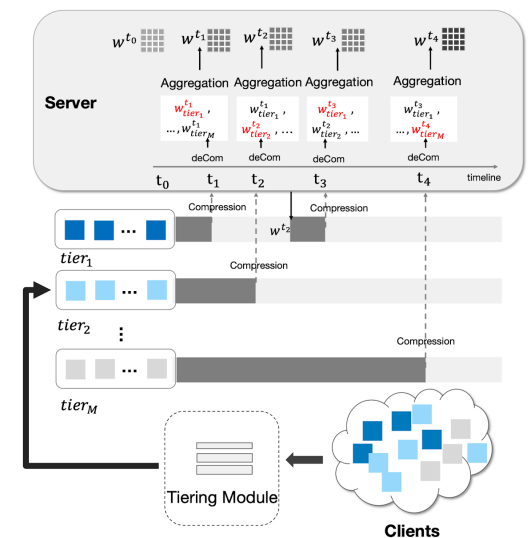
$w^{t_0}$ $w^{t_1}$ $w^{t_2}$ $w^{t_3}$ $w^{t_4}$

Aggregation Aggregation Aggregation Aggregation

Server

$w^{t_1}_{tier_1}$, $\dots, w^{t_1}_{tier_M}$

$w^{t_1}_{tier_1}$, $w^{t_2}_{tier_2}, \dots$

$w^{t_3}_{tier_1}$, $w^{t_2}_{tier_2}, \dots$

$w^{t_3}_{tier_1}$, $\dots, w^{t_4}_{tier_M}$

deCom deCom deCom deCom

$t_0$ $t_1$ $t_2$ $t_3$ $t_4$ timeline

Compression

$w^{t_2}$

Compression

$tier_1$

Compression

$tier_2$

⋮

Compression

$tier_M$

Tiering Module

Clients